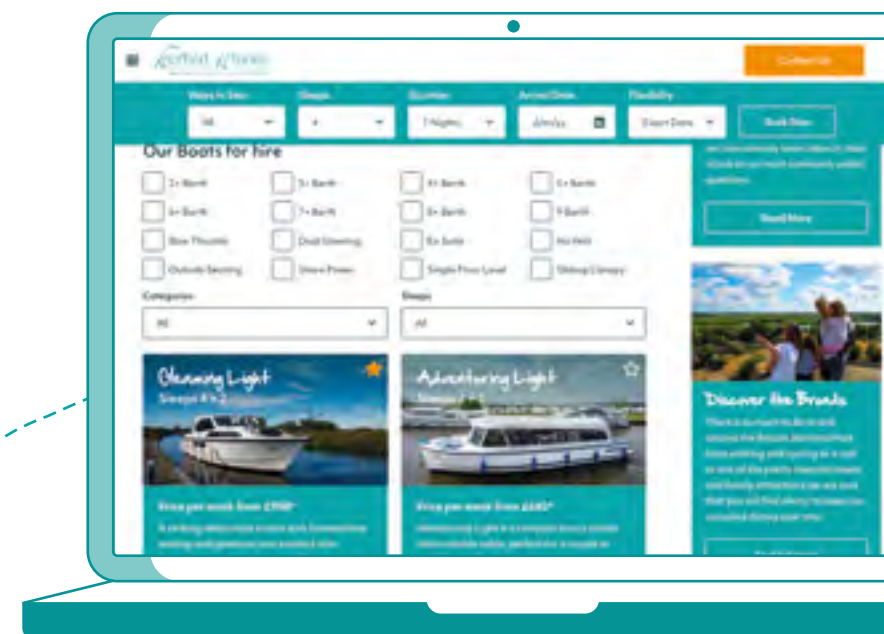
Contact Us

Ways to Sea: | Sleeps | Duration | Arrival Date | Flexibility

All | 4 | 7 Nights | dd/mm/yy | Exact Date | Book Now

Our Boats for hire

2+ Berth
3+ Berth
4+ Berth
5+ Berth
6+ Berth
7+ Berth
8+ Berth
9 Berth
Bow Thruster
Dual Steering
En Suite
Hot Well
Outside Seating
Shore Power
Single Floor Level
Sliding Canopy

Categories
All

Sleeps
All

Gleaming Light
Sleeps 4 + 2

Price per week from £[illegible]

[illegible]

Adventuring Light
Sleeps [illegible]

Price per week from £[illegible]

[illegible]

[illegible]

Read More

Discover the Broads

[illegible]

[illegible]